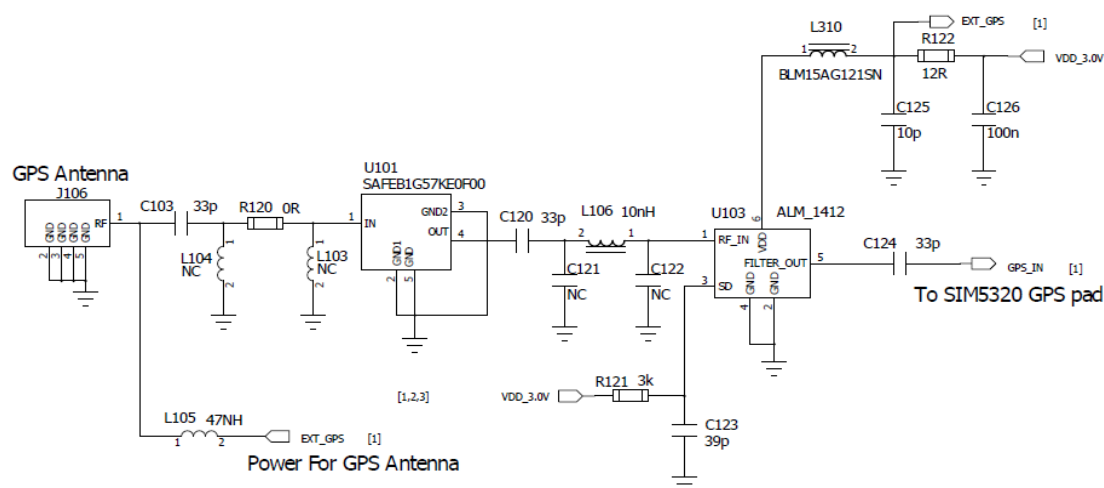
L310
EXT_GPS [1]
1 2
R122
VDD_3.0V
BLM15AG121SN
12R
C125
C126
10p
100n
GPS Antenna
J106
U101
SAFEB1G57KE0F00
GND2 3
C103 33p
R120 0R
1 IN
OUT 4
C120 33p
L106 10nH
U103
6
ALM_1412
RF
1
2 1
1 RF_IN VDD
C124 33p
GND GND GND GND
L104 NC
L103 NC
GND1 GND
C121 NC
C122 NC
3 SD
FILTER_OUT 5
GPS_IN [1]
2 3 4 5
2 5
GND GND
4 2
To SIM5320 GPS pad
[1,2,3]
VDD_3.0V
R121 3k
C123 39p
L105 47NH
1 2
EXT_GPS [1]
Power For GPS Antenna